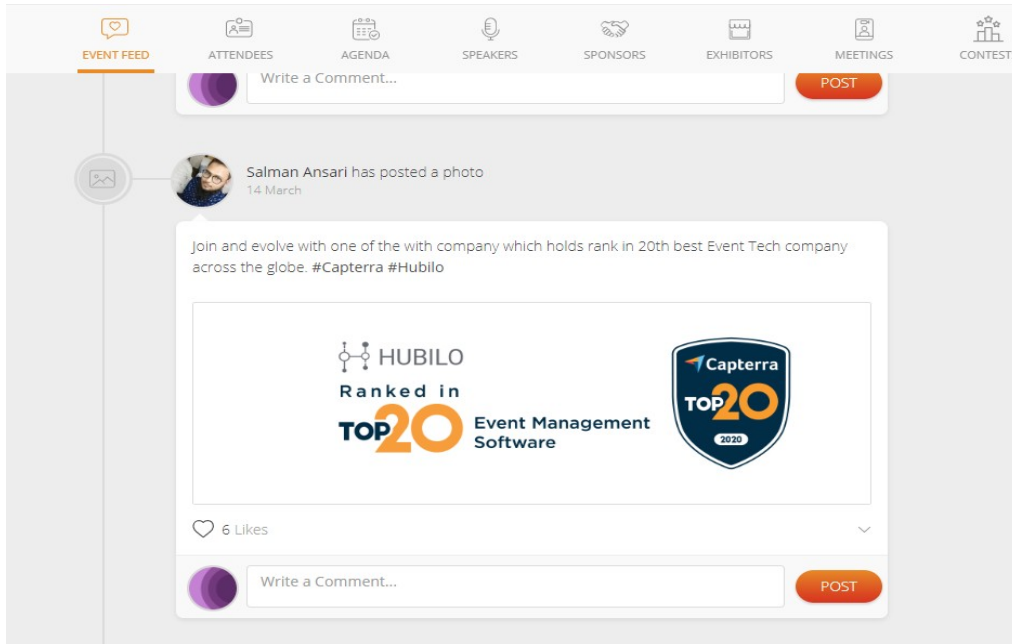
EVENT FEED ATTENDEES AGENDA SPEAKERS SPONSORS EXHIBITORS MEETINGS CONTEST

Write a Comment...

POST

Salman Ansari has posted a photo
14 March

Join and evolve with one of the with company which holds rank in 20th best Event Tech company across the globe. #Capterra #Hubilo

HUBILO
Ranked in
TOP20 Event Management Software

Capterra
TOP20
2020

6 Likes

Write a Comment...

POST